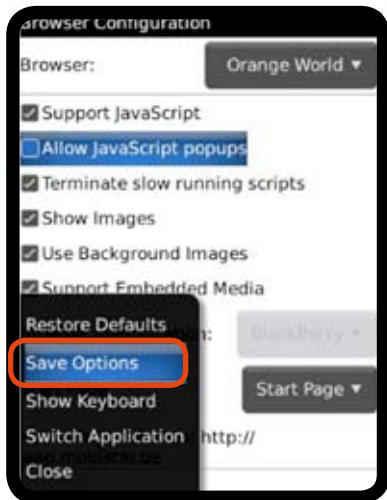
Browser Configuration

Browser: Orange World ▾

Support JavaScript

Allow JavaScript popups

Terminate slow running scripts

Show Images

Use Background Images

Support Embedded Media

Restore Defaults

Save Options

Show Keyboard

Switch Application

Close

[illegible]on: BlackBerry ▾

Start Page ▾

http://

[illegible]